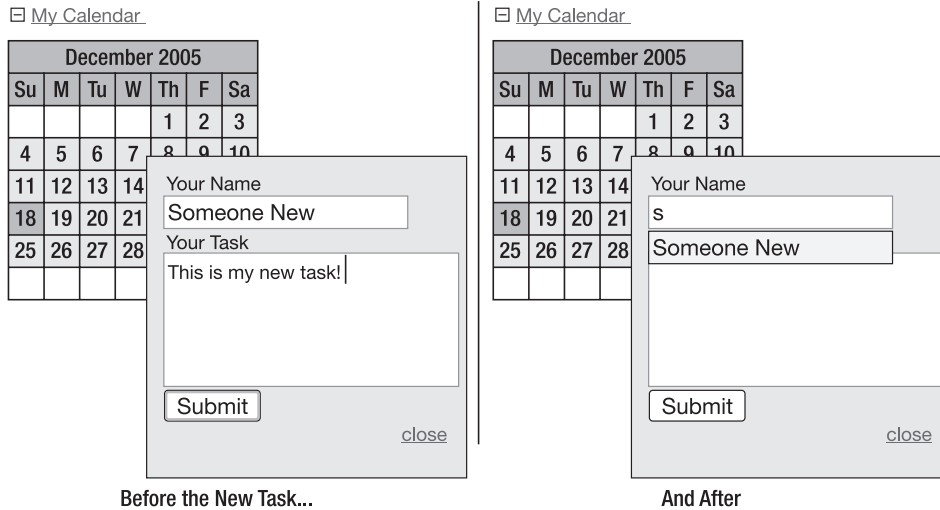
⊟ My Calendar

| December 2005 | | | | | | |
|---|---|---|---|---|---|---|
| Su | M | Tu | W | Th | F | Sa |
| | | | | 1 | 2 | 3 |
| 4 | 5 | 6 | 7 | 8 | 9 | 10 |
| 11 | 12 | 13 | 14 | | | |
| 18 | 19 | 20 | 21 | | | |
| 25 | 26 | 27 | 28 | | | |

Your Name
Someone New
Your Task
This is my new task!
Submit
close

Before the New Task...

⊟ My Calendar

| December 2005 | | | | | | |
|---|---|---|---|---|---|---|
| Su | M | Tu | W | Th | F | Sa |
| | | | | 1 | 2 | 3 |
| 4 | 5 | 6 | 7 | 8 | 9 | 10 |
| 11 | 12 | 13 | 14 | | | |
| 18 | 19 | 20 | 21 | | | |
| 25 | 26 | 27 | 28 | | | |

Your Name
s
Someone New
Submit
close

And After